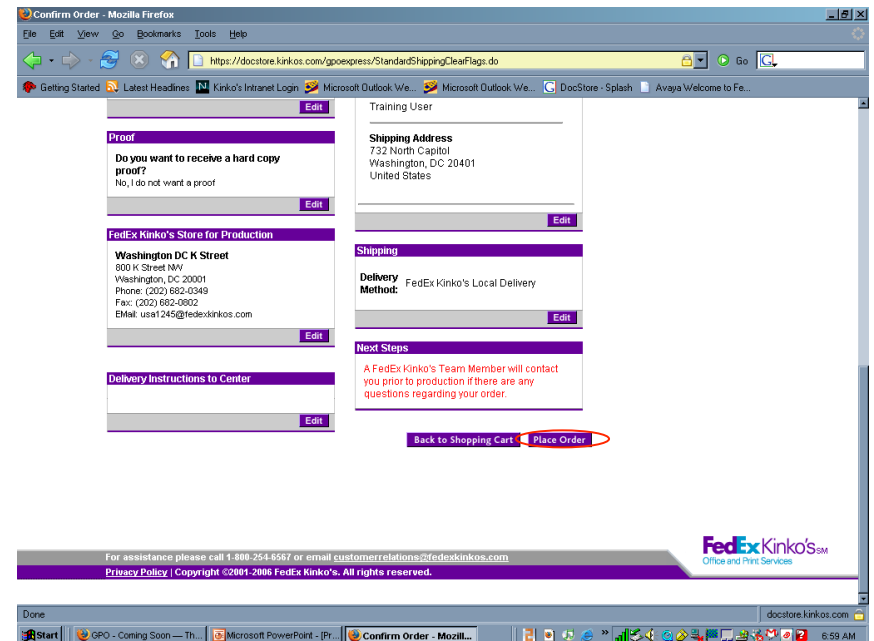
Confirm Order - Mozilla Firefox

File Edit View Go Bookmarks Tools Help

https://docstore.kinkos.com/gpoexpress/StandardShippingClearFlags.do

Go

Getting Started Latest Headlines Kinko's Intranet Login Microsoft Outlook We... Microsoft Outlook We... DocStore - Splash Avaya Welcome to Fe...

Edit

Proof

Do you want to receive a hard copy proof?
No, I do not want a proof

Edit

FedEx Kinko's Store for Production

Washington DC K Street
800 K Street NW
Washington, DC 20001
Phone: (202) 682-0349
Fax: (202) 682-0802
EMail: usa1245@fedexkinkos.com

Edit

Delivery Instructions to Center

Edit

Training User

Shipping Address
732 North Capitol
Washington, DC 20401
United States

Edit

Shipping

Delivery Method: FedEx Kinko's Local Delivery

Edit

Next Steps

A FedEx Kinko's Team Member will contact you prior to production if there are any questions regarding your order.

Back to Shopping Cart Place Order

FedEx Kinko's SM
Office and Print Services

For assistance please call 1-800-254-6567 or email customerrelations@fedexkinkos.com
Privacy Policy | Copyright ©2001-2006 FedEx Kinko's. All rights reserved.

Done

docstore.kinkos.com

Start GPO - Coming Soon — Th... Microsoft PowerPoint - [Pr... Confirm Order - Mozill... 6:59 AM